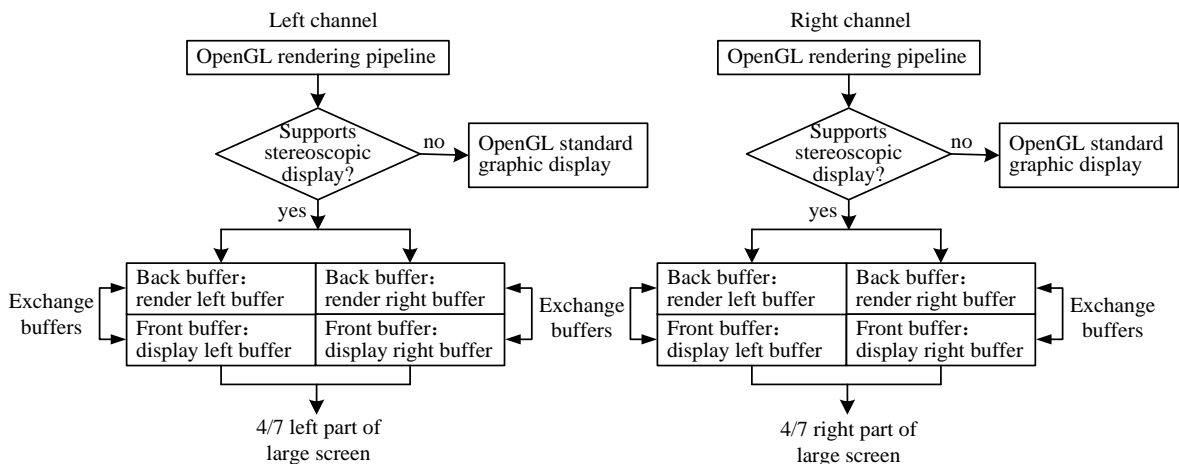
Left channel

OpenGL rendering pipeline

Supports stereoscopic display?

no

OpenGL standard graphic display

yes

Exchange buffers

Back buffer： render left buffer

Back buffer： render right buffer

Exchange buffers

Front buffer： display left buffer

Front buffer： display right buffer

4/7 left part of large screen

Right channel

OpenGL rendering pipeline

Supports stereoscopic display?

no

OpenGL standard graphic display

yes

Exchange buffers

Back buffer： render left buffer

Back buffer： render right buffer

Exchange buffers

Front buffer： display left buffer

Front buffer： display right buffer

4/7 right part of large screen